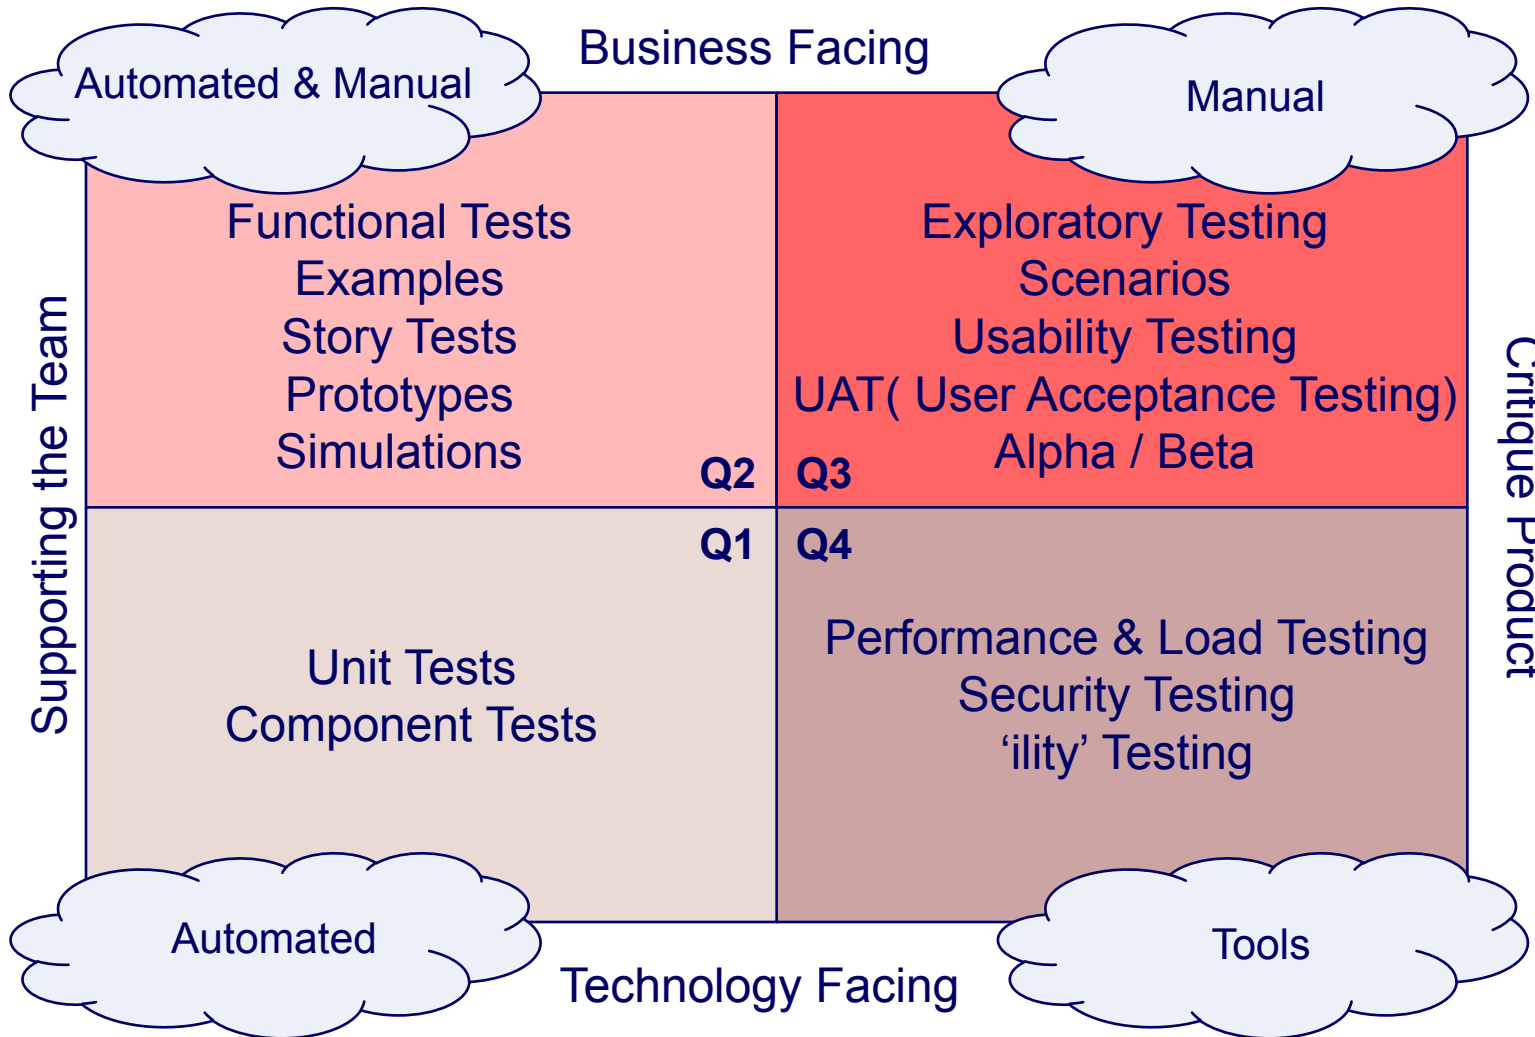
Automated & Manual

Business Facing

Manual

Supporting the Team

Functional Tests
Examples
Story Tests
Prototypes
Simulations

Q2

Q3

Exploratory Testing
Scenarios
Usability Testing
UAT( User Acceptance Testing)
Alpha / Beta

Critique Product

Q1

Q4

Unit Tests
Component Tests

Performance & Load Testing
Security Testing
‘ility’ Testing

Automated

Technology Facing

Tools